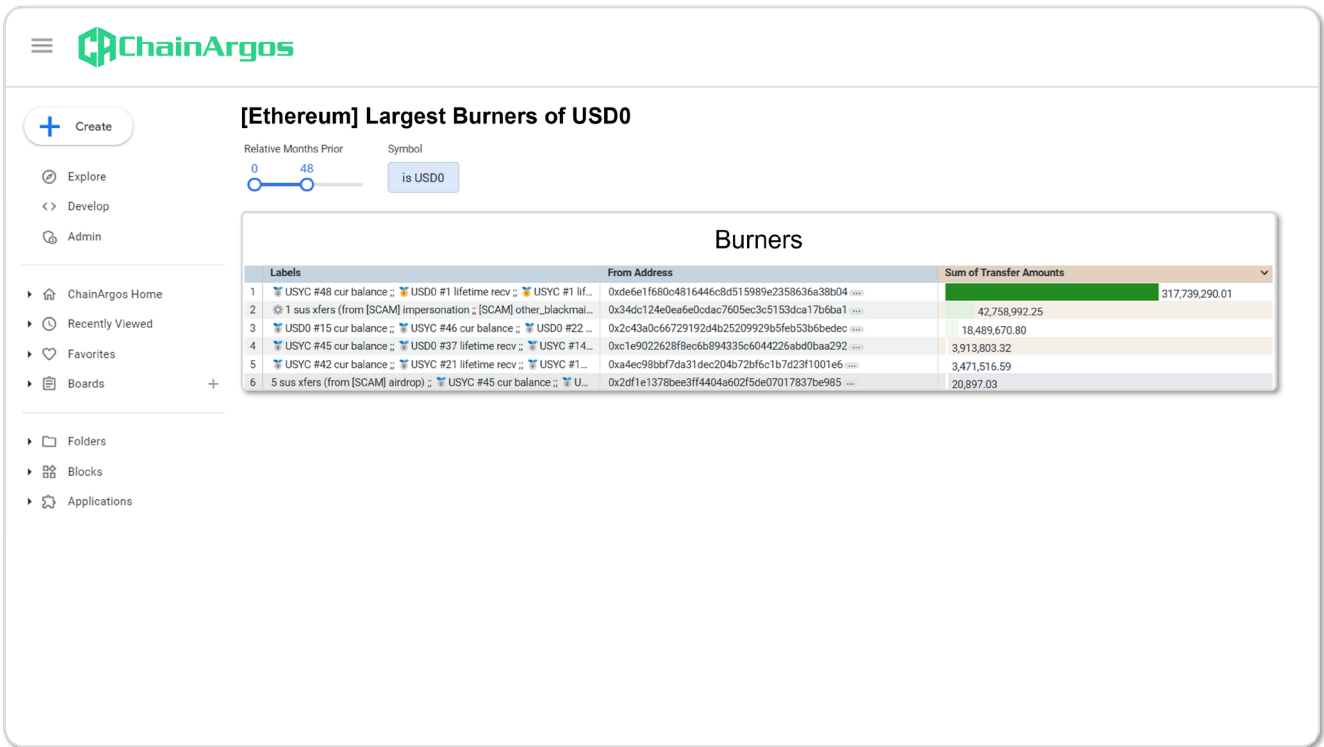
ChainArgos

Create

Explore

Develop

Admin

ChainArgos Home

Recently Viewed

Favorites

Boards

Folders

Blocks

Applications

[Ethereum] Largest Burners of USD0

Relative Months Prior

0 48

Symbol

is USD0

Burners

| | Labels | From Address | Sum of Transfer Amounts |
|---|---|---|---|
| 1 | USYC #48 cur balance ;; USD0 #1 lifetime recv ;; USYC #1 lif... | 0xde6e1f680c4816446c8d515989e2358636a38b04 ... | 317,739,290.01 |
| 2 | 1 sus xfers (from [SCAM] impersonation ;; [SCAM] other_blackmai... | 0x34dc124e0ea6e0cdac7605ec3c5153dca17b6ba1 ... | 42,758,992.25 |
| 3 | USD0 #15 cur balance ;; USYC #46 cur balance ;; USD0 #22 ... | 0x2c43a0c66729192d4b25209929b5feb53b6bedec ... | 18,489,670.80 |
| 4 | USYC #45 cur balance ;; USD0 #37 lifetime recv ;; USYC #14... | 0xc1e9022628f8ec6b894335c6044226abd0baa292 ... | 3,913,803.32 |
| 5 | USYC #42 cur balance ;; USYC #21 lifetime recv ;; USYC #1... | 0xa4ec98bbf7da31dec204b72bf6c1b7d23f1001e6 ... | 3,471,516.59 |
| 6 | 5 sus xfers (from [SCAM] airdrop) ;; USYC #45 cur balance ;; U... | 0x2df1e1378bee3ff4404a602f5de07017837be985 ... | 20,897.03 |